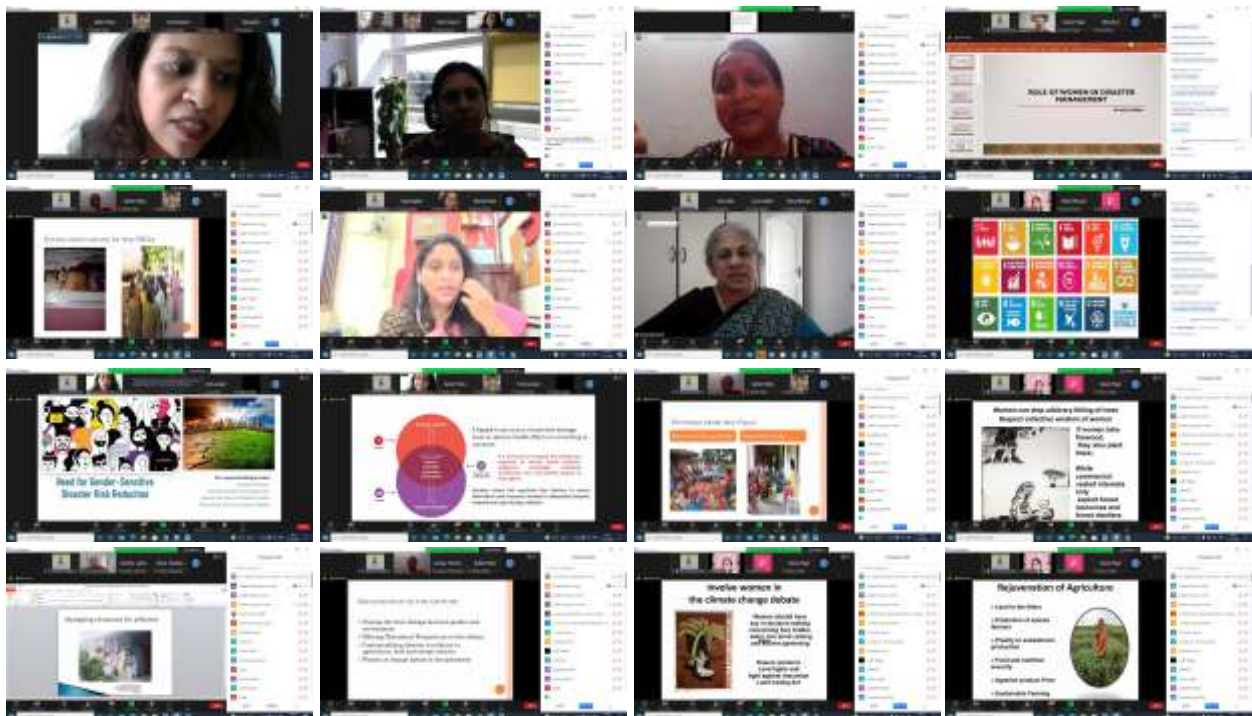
ROLE OF WOMEN IN DISASTER MANAGEMENT

Need for Gender-Sensitive Disaster Risk Reduction

Women can stop arbitrary felling of trees

Involve women in the climate change debate

Rejuvenation of Agriculture